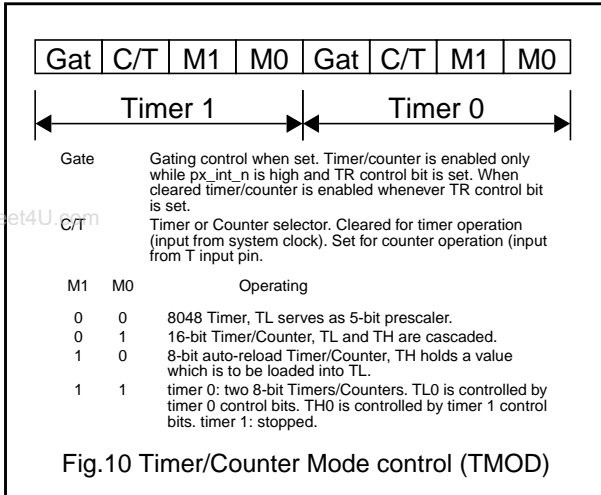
| Gat | C/T | M1 | M0 | Gat | C/T | M1 | M0 |
|---|---|---|---|---|---|---|---|

Timer 1

Timer 0

Gate Gating control when set. Timer/counter is enabled only while px_int_n is high and TR control bit is set. When cleared timer/counter is enabled whenever TR control bit is set.

et4U.com

C/T Timer or Counter selector. Cleared for timer operation (input from system clock). Set for counter operation (input from T input pin.

| M1 | M0 | Operating |
|---|---|---|
| 0 | 0 | 8048 Timer, TL serves as 5-bit prescaler. |
| 0 | 1 | 16-bit Timer/Counter, TL and TH are cascaded. |
| 1 | 0 | 8-bit auto-reload Timer/Counter, TH holds a value which is to be loaded into TL. |
| 1 | 1 | timer 0: two 8-bit Timers/Counters. TL0 is controlled by timer 0 control bits. TH0 is controlled by timer 1 control bits. timer 1: stopped. |

Fig.10 Timer/Counter Mode control (TMOD)